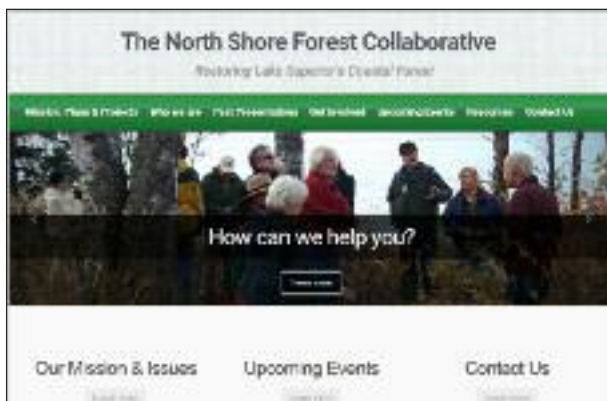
The North Shore Forest Collaborative

Restoring Lake Superior's Coastal Forest

Mission, Plans & Projects Who we are Past Presentations Get Involved Upcoming Events Resources Contact Us

How can we help you?

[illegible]

Our Mission & Issues

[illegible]

Upcoming Events

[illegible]

Contact Us

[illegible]